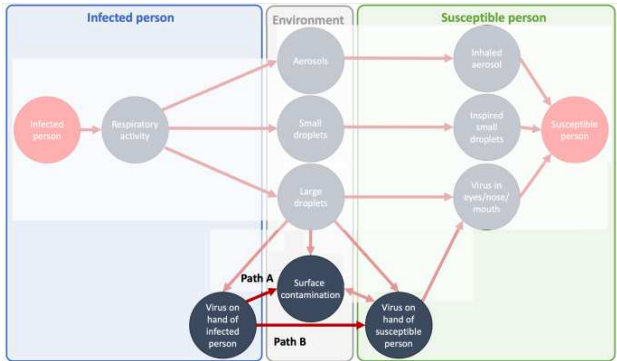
Infected person

Environment

Susceptible person

Infected person

Respiratory activity

Aerosols

Small droplets

Large droplets

Inhaled aerosol

Inspired small droplets

Virus in eyes/nose/ mouth

Susceptible person

Path A

Surface contamination

Virus on hand of infected person

Path B

Virus on hand of susceptible person